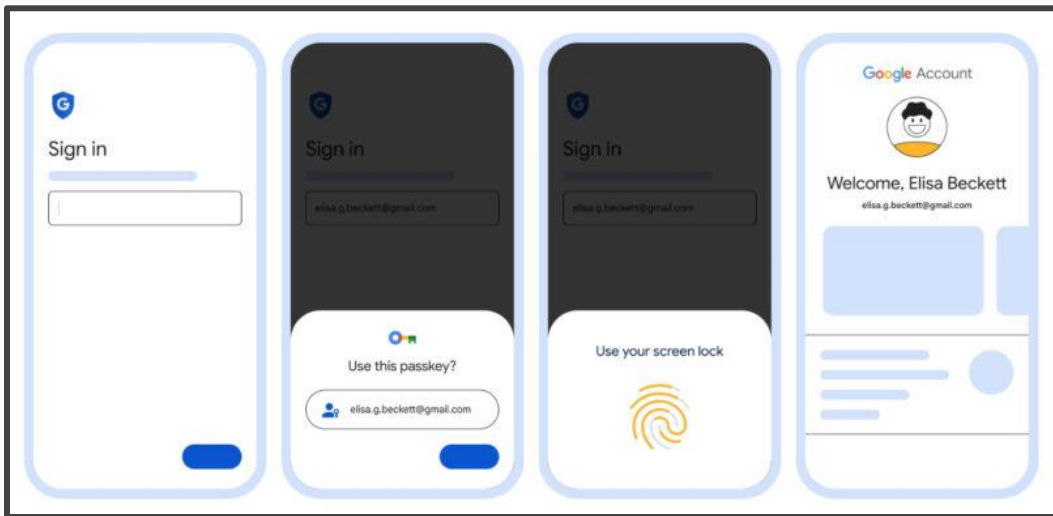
Sign in

Sign in

elisa.g.beckett@gmail.com

Use this passkey?

elisa.g.beckett@gmail.com

Sign in

elisa.g.beckett@gmail.com

Use your screen lock

Google Account

Welcome, Elisa Beckett

elisa.g.beckett@gmail.com